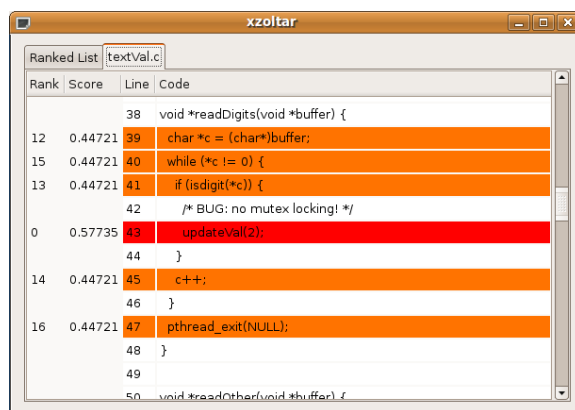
xzoltar

Ranked List | textVal.c

| Rank | Score | Line | Code |
|---|---|---|---|
| | | 38 | void *readDigits(void *buffer) { |
| 12 | 0.44721 | 39 | char *c = (char*)buffer; |
| 15 | 0.44721 | 40 | while (*c != 0) { |
| 13 | 0.44721 | 41 | if (isdigit(*c)) { |
| | | 42 | /* BUG: no mutex locking! */ |
| 0 | 0.57735 | 43 | updateVal(2); |
| | | 44 | } |
| 14 | 0.44721 | 45 | c++; |
| | | 46 | } |
| 16 | 0.44721 | 47 | pthread_exit(NULL); |
| | | 48 | } |
| | | 49 | |
| | | 50 | void *readOther(void *buffer) { |